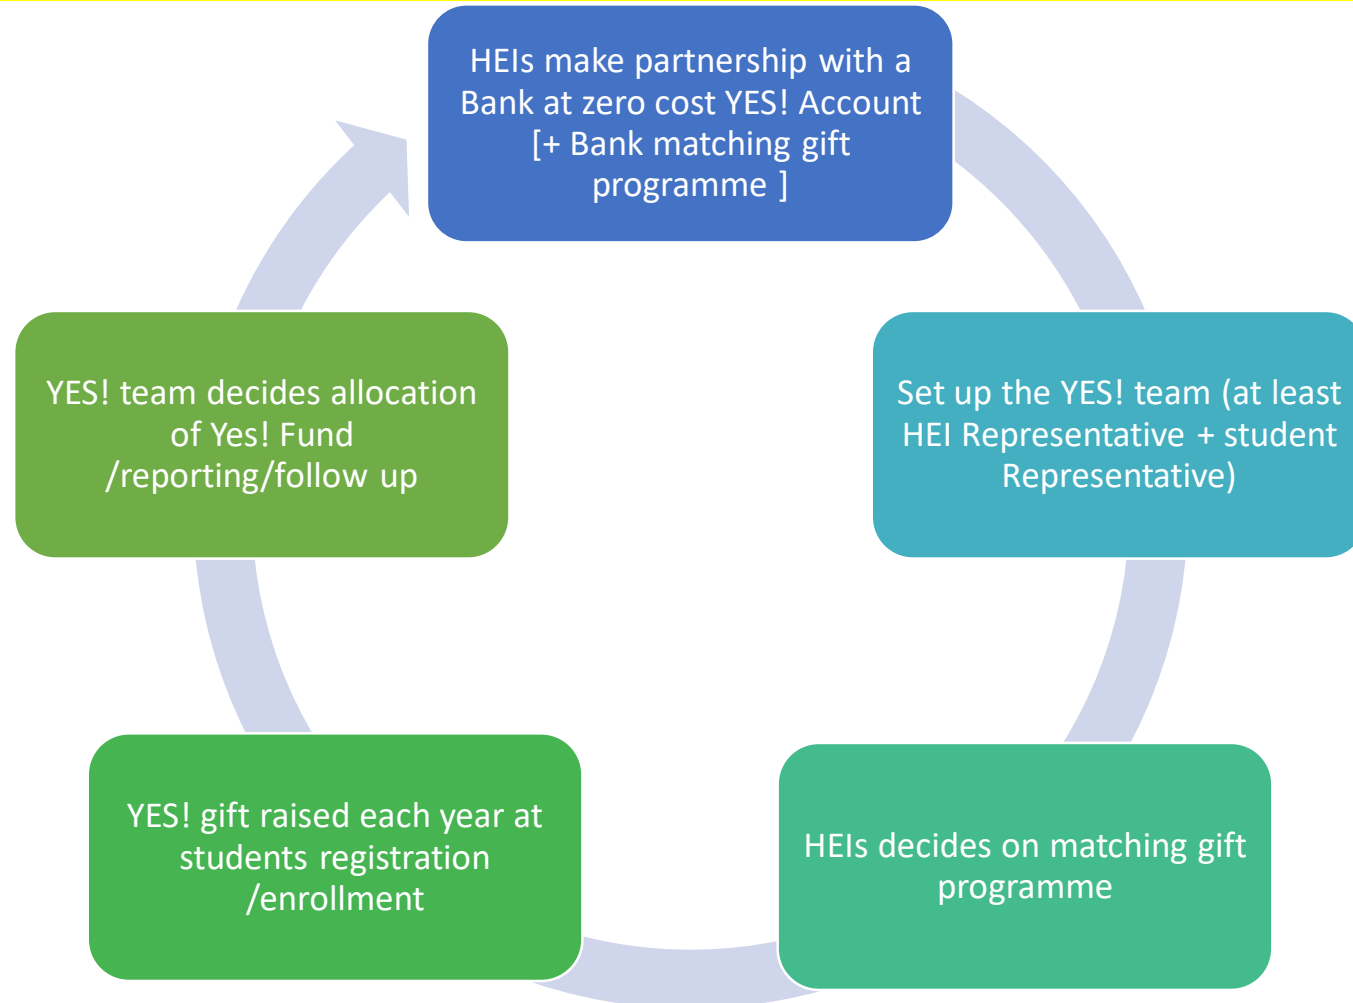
HEIs make partnership with a Bank at zero cost YES! Account [+ Bank matching gift programme ]

Set up the YES! team (at least HEI Representative + student Representative)

HEIs decides on matching gift programme

YES! gift raised each year at students registration /enrollment

YES! team decides allocation of Yes! Fund /reporting/follow up